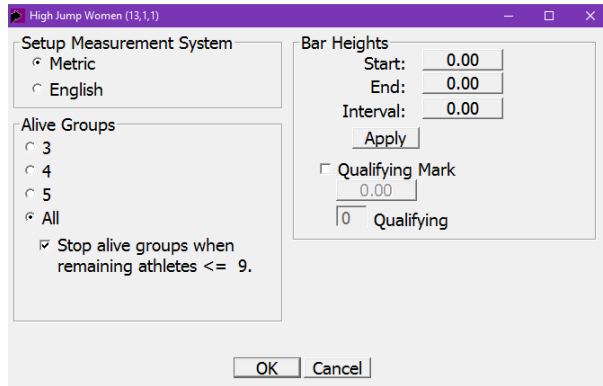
High Jump Women (13,1,1)

Setup Measurement System
Metric
English

Alive Groups
3
4
5
All
Stop alive groups when remaining athletes <= 9.

Bar Heights
Start: 0.00
End: 0.00
Interval: 0.00
Apply

Qualifying Mark
0.00
0 Qualifying

OK
Cancel